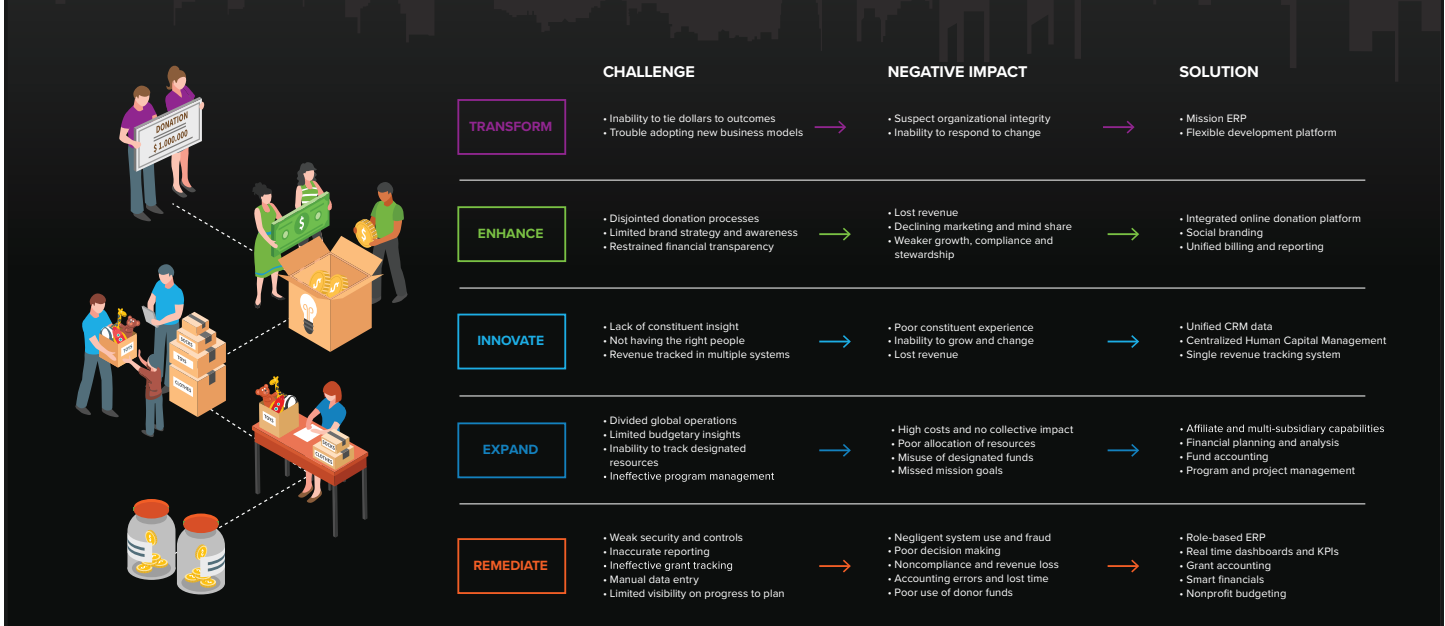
DONATION
$ 1,000,000

TOYS
SOCKS
TOYS
CLOTHES
TOYS
SOCKS
CLOTHES

| | CHALLENGE | NEGATIVE IMPACT | SOLUTION |
|---|---|---|---|
| TRANSFORM | • Inability to tie dollars to outcomes<br>• Trouble adopting new business models | • Suspect organizational integrity<br>• Inability to respond to change | • Mission ERP<br>• Flexible development platform |
| ENHANCE | • Disjointed donation processes<br>• Limited brand strategy and awareness<br>• Restrained financial transparency | • Lost revenue<br>• Declining marketing and mind share<br>• Weaker growth, compliance and stewardship | • Integrated online donation platform<br>• Social branding<br>• Unified billing and reporting |
| INNOVATE | • Lack of constituent insight<br>• Not having the right people<br>• Revenue tracked in multiple systems | • Poor constituent experience<br>• Inability to grow and change<br>• Lost revenue | • Unified CRM data<br>• Centralized Human Capital Management<br>• Single revenue tracking system |
| EXPAND | • Divided global operations<br>• Limited budgetary insights<br>• Inability to track designated resources<br>• Ineffective program management | • High costs and no collective impact<br>• Poor allocation of resources<br>• Misuse of designated funds<br>• Missed mission goals | • Affiliate and multi-subsidiary capabilities<br>• Financial planning and analysis<br>• Fund accounting<br>• Program and project management |
| REMEDIATE | • Weak security and controls<br>• Inaccurate reporting<br>• Ineffective grant tracking<br>• Manual data entry<br>• Limited visibility on progress to plan | • Negligent system use and fraud<br>• Poor decision making<br>• Noncompliance and revenue loss<br>• Accounting errors and lost time<br>• Poor use of donor funds | • Role-based ERP<br>• Real time dashboards and KPIs<br>• Grant accounting<br>• Smart financials<br>• Nonprofit budgeting |